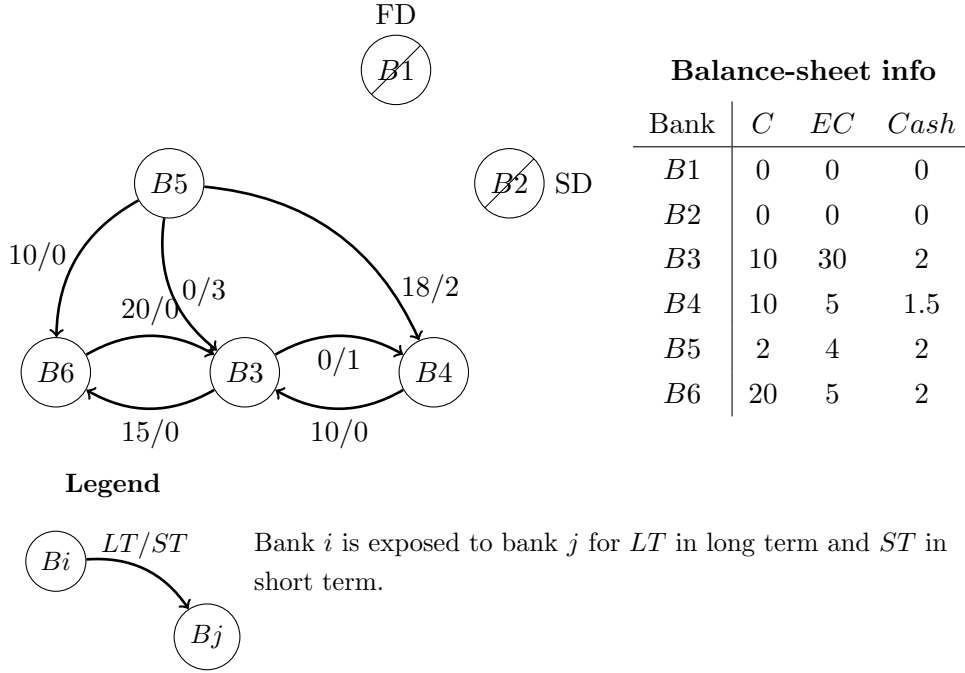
FD

$B1$

$B5$

$B2$ SD

10/0

$0/3$

$18/2$

20/0

$B6$

$B3$

$0/1$

$B4$

15/0

10/0

**Balance-sheet info**

| Bank | $C$ | $EC$ | $Cash$ |
|---|---|---|---|
| $B1$ | 0 | 0 | 0 |
| $B2$ | 0 | 0 | 0 |
| $B3$ | 10 | 30 | 2 |
| $B4$ | 10 | 5 | 1.5 |
| $B5$ | 2 | 4 | 2 |
| $B6$ | 20 | 5 | 2 |

**Legend**

$Bi$ $LT/ST$ $Bj$

Bank $i$ is exposed to bank $j$ for $LT$ in long term and $ST$ in short term.